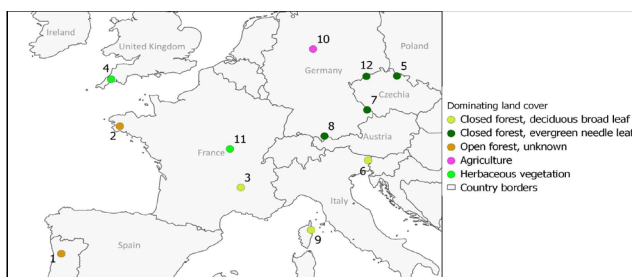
Ireland
United Kingdom
Poland
Germany
Czechia
Austria
France
Italy
Spain
10
12
5
4
7
8
2
11
3
6
9
1
Dominating land cover
Closed forest, deciduous broad leaf
Closed forest, evergreen needle leaf
Open forest, unknown
Agriculture
Herbaceous vegetation
Country borders